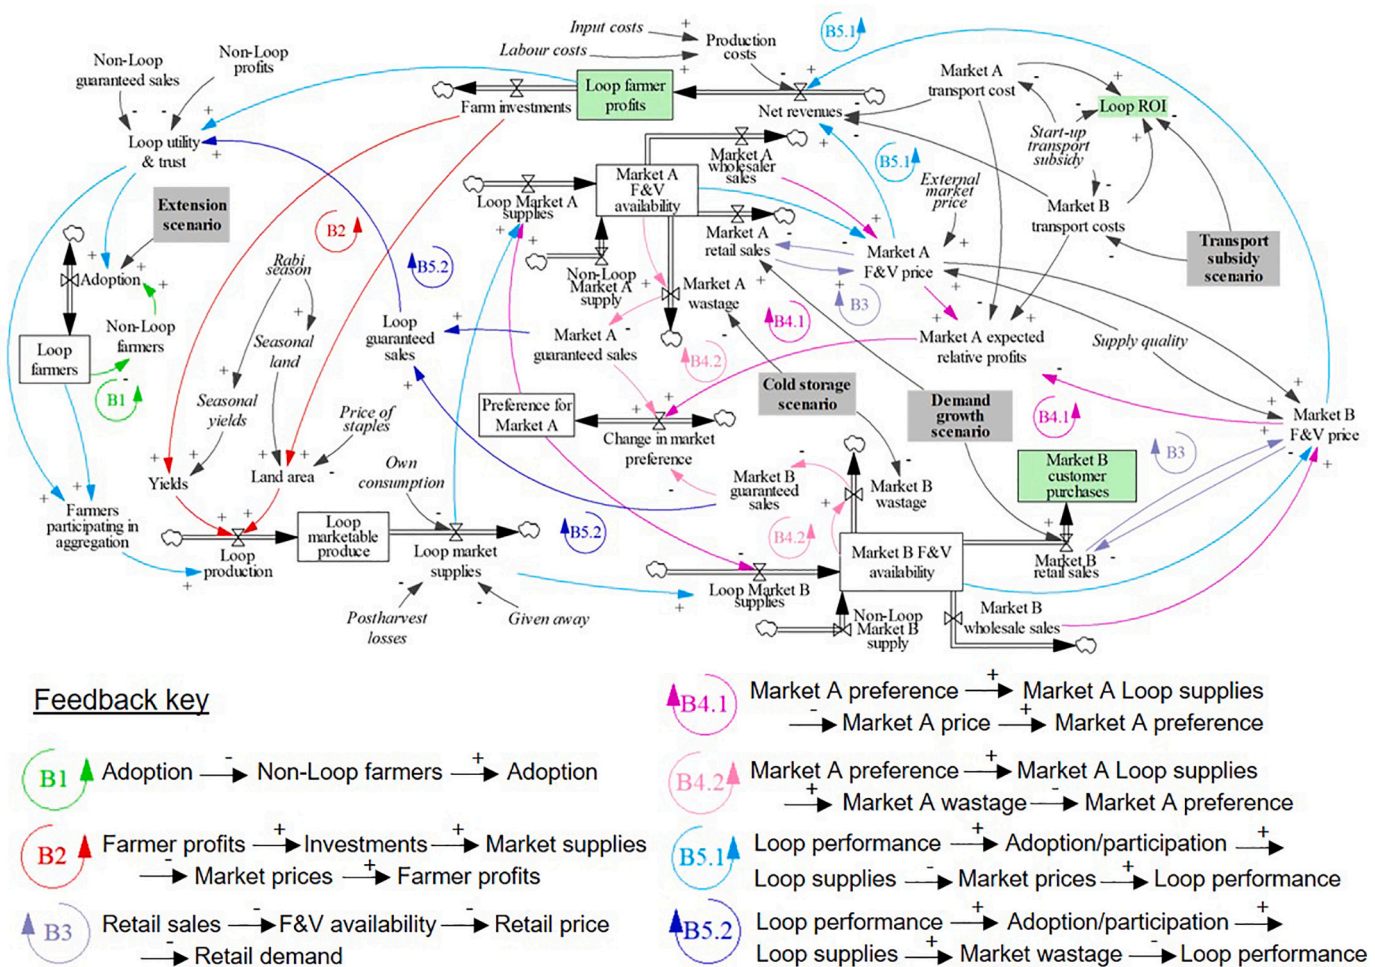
Input costs
Labour costs
Production costs
B5.1
Non-Loop guaranteed sales
Non-Loop profits
Farm investments
Loop farmer profits
Net revenues
Market A transport cost
Loop ROI
Loop utility & trust
Start-up transport subsidy
B5.1
Market A wholesaler sales
External market price
Extension scenario
Loop Market A supplies
Market A F&V availability
Market B transport costs
Market A retail sales
Transport subsidy scenario
B2
B5.2
Adoption
Non-Loop Market A supply
Market A F&V price
Rabi season
Market A wastage
B3
Loop farmers
Non-Loop farmers
Loop guaranteed sales
Market A guaranteed sales
B4.1
Market A expected relative profits
Supply quality
Seasonal land
B4.2
B1
Seasonal yields
Cold storage scenario
Demand growth scenario
Preference for Market A
Price of staples
Change in market preference
B4.1
Market B F&V price
Own consumption
B3
Yields
Land area
Market B guaranteed sales
Market B wastage
Market B customer purchases
Farmers participating in aggregation
Loop production
Loop marketable produce
Loop market supplies
B5.2
B4.2
Market B F&V availability
Market B retail sales
Loop Market B supplies
Postharvest losses
Given away
Non-Loop Market B supply
Market B wholesale sales

Feedback key

B1 Adoption $\xrightarrow{-}$ Non-Loop farmers $\xrightarrow{+}$ Adoption

B2 Farmer profits $\xrightarrow{+}$ Investments $\xrightarrow{+}$ Market supplies $\xrightarrow{-}$ Market prices $\xrightarrow{+}$ Farmer profits

B3 Retail sales $\xrightarrow{-}$ F&V availability $\xrightarrow{-}$ Retail price $\xrightarrow{-}$ Retail demand

B4.1 Market A preference $\xrightarrow{+}$ Market A Loop supplies $\xrightarrow{-}$ Market A price $\xrightarrow{+}$ Market A preference

B4.2 Market A preference $\xrightarrow{+}$ Market A Loop supplies $\xrightarrow{+}$ Market A wastage $\xrightarrow{-}$ Market A preference

B5.1 Loop performance $\xrightarrow{+}$ Adoption/participation $\xrightarrow{+}$ Loop supplies $\xrightarrow{-}$ Market prices $\xrightarrow{+}$ Loop performance

B5.2 Loop performance $\xrightarrow{+}$ Adoption/participation $\xrightarrow{+}$ Loop supplies $\xrightarrow{+}$ Market wastage $\xrightarrow{-}$ Loop performance